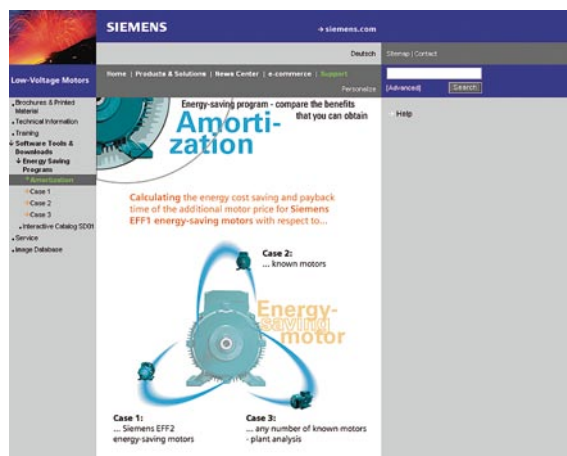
SIEMENS

→ siemens.com

Deutsch | Sitemap | Contact

Low-Voltage Motors

Home | Products & Solutions | News Center | e-commerce | Support

Personalize

[Advanced] Search

Help

• Brochures & Printed Material
• Technical Information
• Training
• Software Tools & Downloads
• Energy Saving Program
• Amortization
• Case 1
• Case 2
• Case 3
• Interactive Catalog SD01
• Service
• Image Database

Energy-saving program - compare the benefits that you can obtain

Amortization

Calculating the energy cost saving and payback time of the additional motor price for Siemens EFF1 energy-saving motors with respect to...

Case 2:
... known motors

Energy-saving motor

Case 1:
... Siemens EFF2 energy-saving motors

Case 3:
... any number of known motors - plant analysis